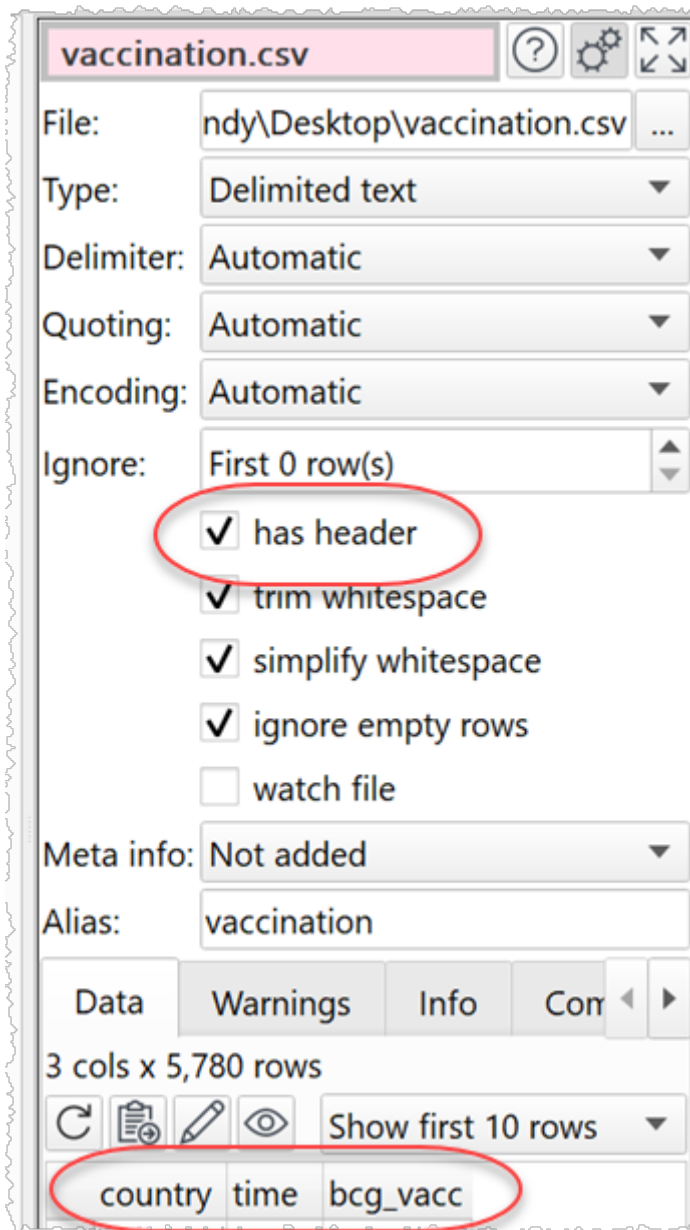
vaccination.csv

File: ndy\Desktop\vaccination.csv ...

Type: Delimited text

Delimiter: Automatic

Quoting: Automatic

Encoding: Automatic

Ignore: First 0 row(s)

✓ has header

✓ trim whitespace

✓ simplify whitespace

✓ ignore empty rows

watch file

Meta info: Not added

Alias: vaccination

Data | Warnings | Info | Com

3 cols x 5,780 rows

Show first 10 rows

| country | time | bcg_vacc |
|---|---|---|